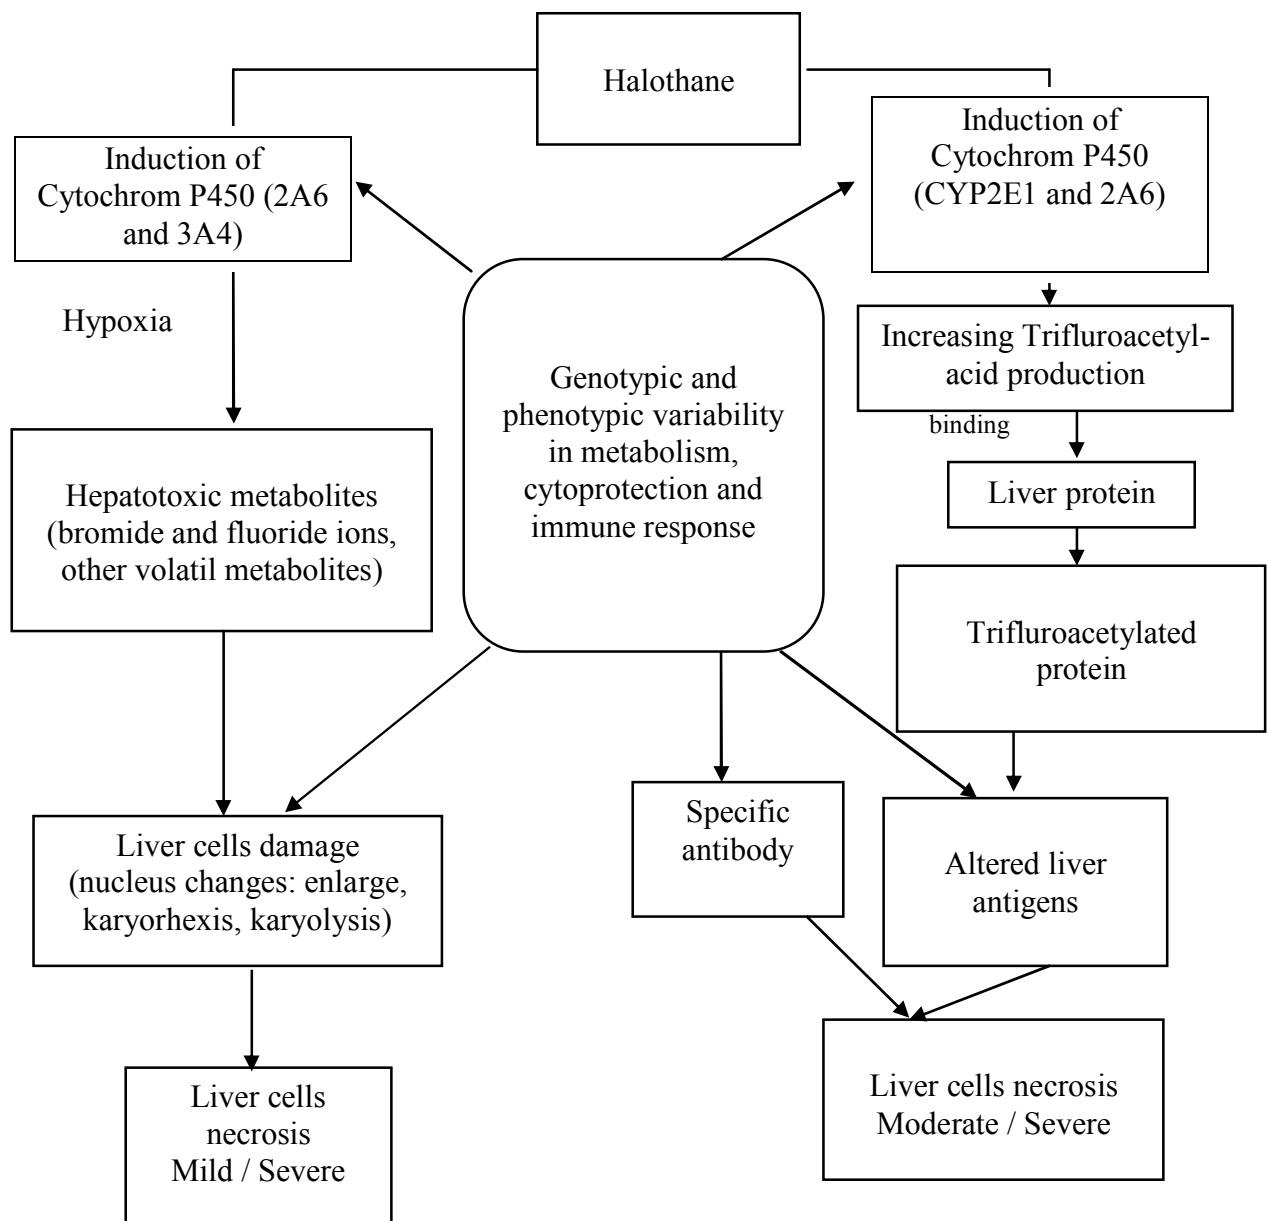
Halothane

Induction of Cytochrom P450 (2A6 and 3A4)

Induction of Cytochrom P450 (CYP2E1 and 2A6)

Hypoxia

Genotypic and phenotypic variability in metabolism, cytoprotection and immune response

Increasing Trifluroacetyl-acid production

binding

Liver protein

Hepatotoxic metabolites (bromide and fluoride ions, other volatil metabolites)

Trifluroacetylated protein

Liver cells damage (nucleus changes: enlarge, karyorhexis, karyolysis)

Specific antibody

Altered liver antigens

Liver cells necrosis Mild / Severe

Liver cells necrosis Moderate / Severe